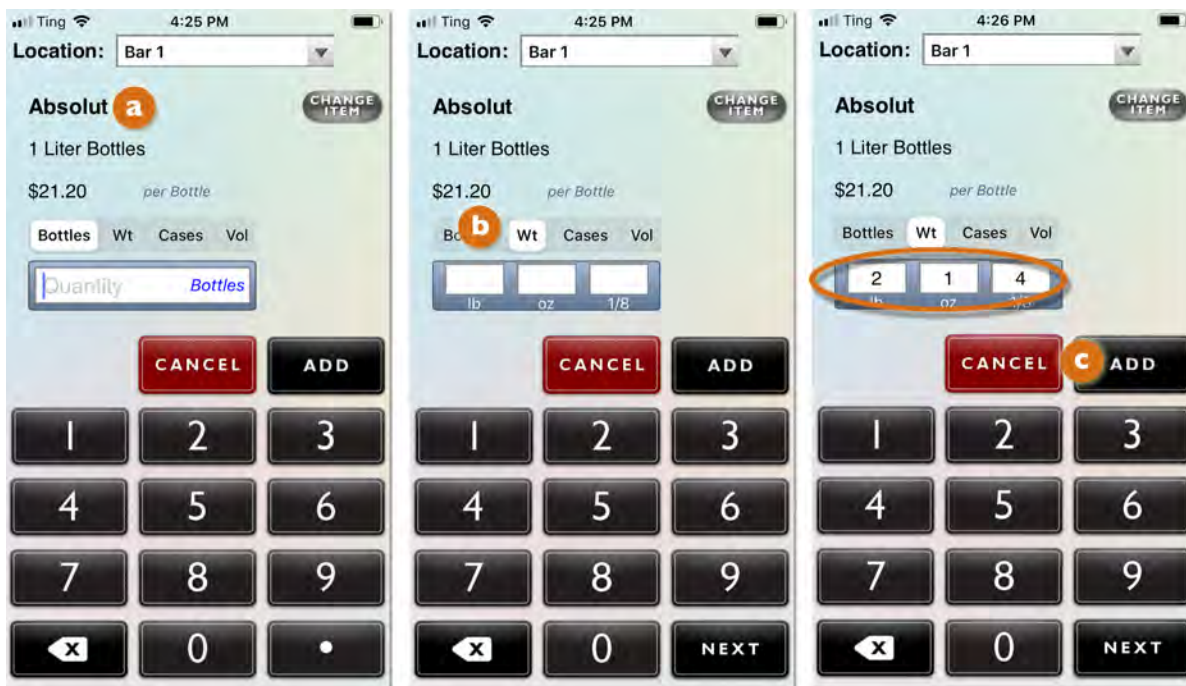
Ting 4:25 PM
Location: Bar 1
Absolut a
CHANGE ITEM
1 Liter Bottles
$21.20 per Bottle
Bottles Wt Cases Vol
Quantity Bottles
CANCEL ADD
1 2 3
4 5 6
7 8 9
0 •

Ting 4:25 PM
Location: Bar 1
Absolut
CHANGE ITEM
1 Liter Bottles
$21.20 per Bottle
Bo b Wt Cases Vol
lb oz 1/8
CANCEL ADD
1 2 3
4 5 6
7 8 9
0 NEXT

Ting 4:26 PM
Location: Bar 1
Absolut
CHANGE ITEM
1 Liter Bottles
$21.20 per Bottle
Bottles Wt Cases Vol
2 1 4
lb oz 1/8
CANCEL c ADD
1 2 3
4 5 6
7 8 9
0 NEXT